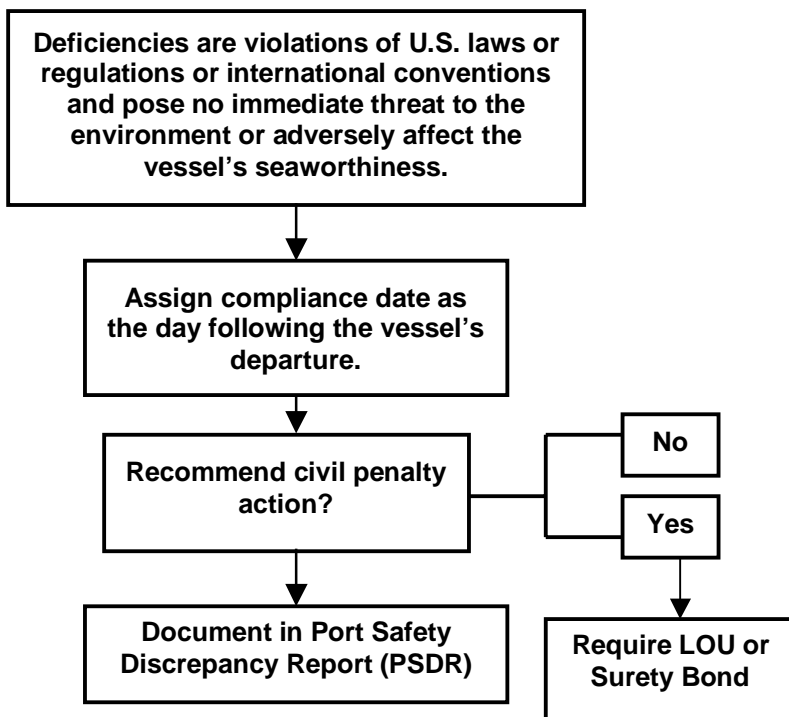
Deficiencies are violations of U.S. laws or regulations or international conventions and pose no immediate threat to the environment or adversely affect the vessel's seaworthiness.

Assign compliance date as the day following the vessel's departure.

Recommend civil penalty action?

No

Yes

Document in Port Safety Discrepancy Report (PSDR)

Require LOU or Surety Bond